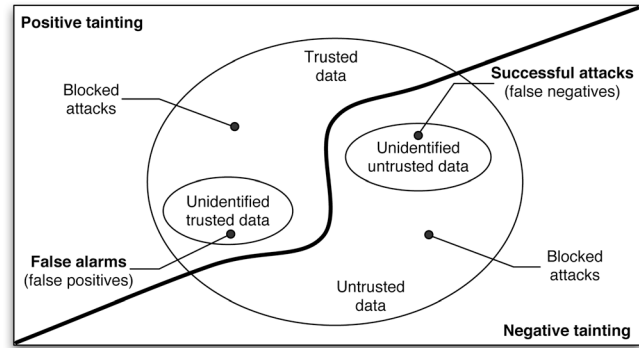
Positive tainting

Trusted data

Blocked attacks

Successful attacks (false negatives)

Unidentified untrusted data

Unidentified trusted data

False alarms (false positives)

Blocked attacks

Untrusted data

Negative tainting